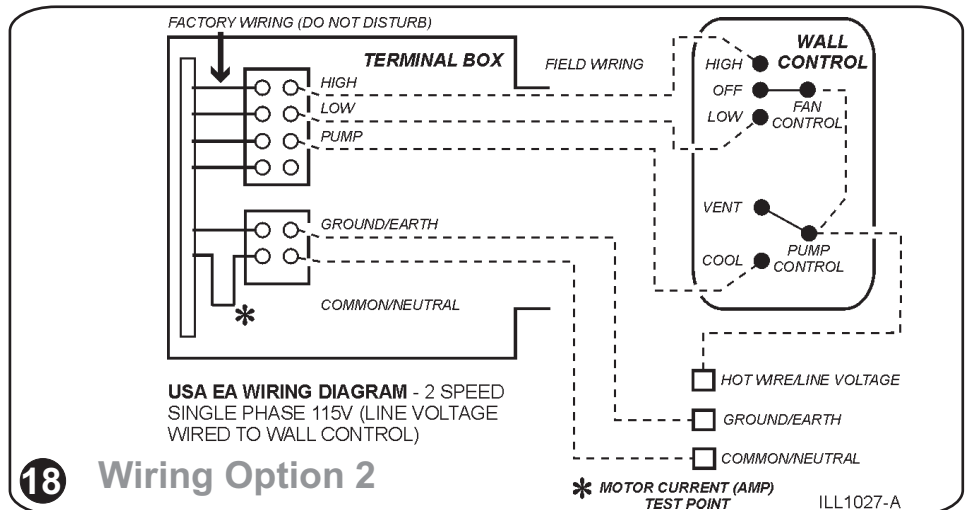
FACTORY WIRING (DO NOT DISTURB)

TERMINAL BOX

HIGH

LOW

PUMP

GROUND/EARTH

COMMON/NEUTRAL

FIELD WIRING

WALL CONTROL

HIGH

OFF

LOW

FAN CONTROL

VENT

COOL

PUMP CONTROL

HOT WIRE/LINE VOLTAGE

GROUND/EARTH

COMMON/NEUTRAL

USA EA WIRING DIAGRAM - 2 SPEED SINGLE PHASE 115V (LINE VOLTAGE WIRED TO WALL CONTROL)

18 Wiring Option 2

* MOTOR CURRENT (AMP) TEST POINT

ILL1027-A